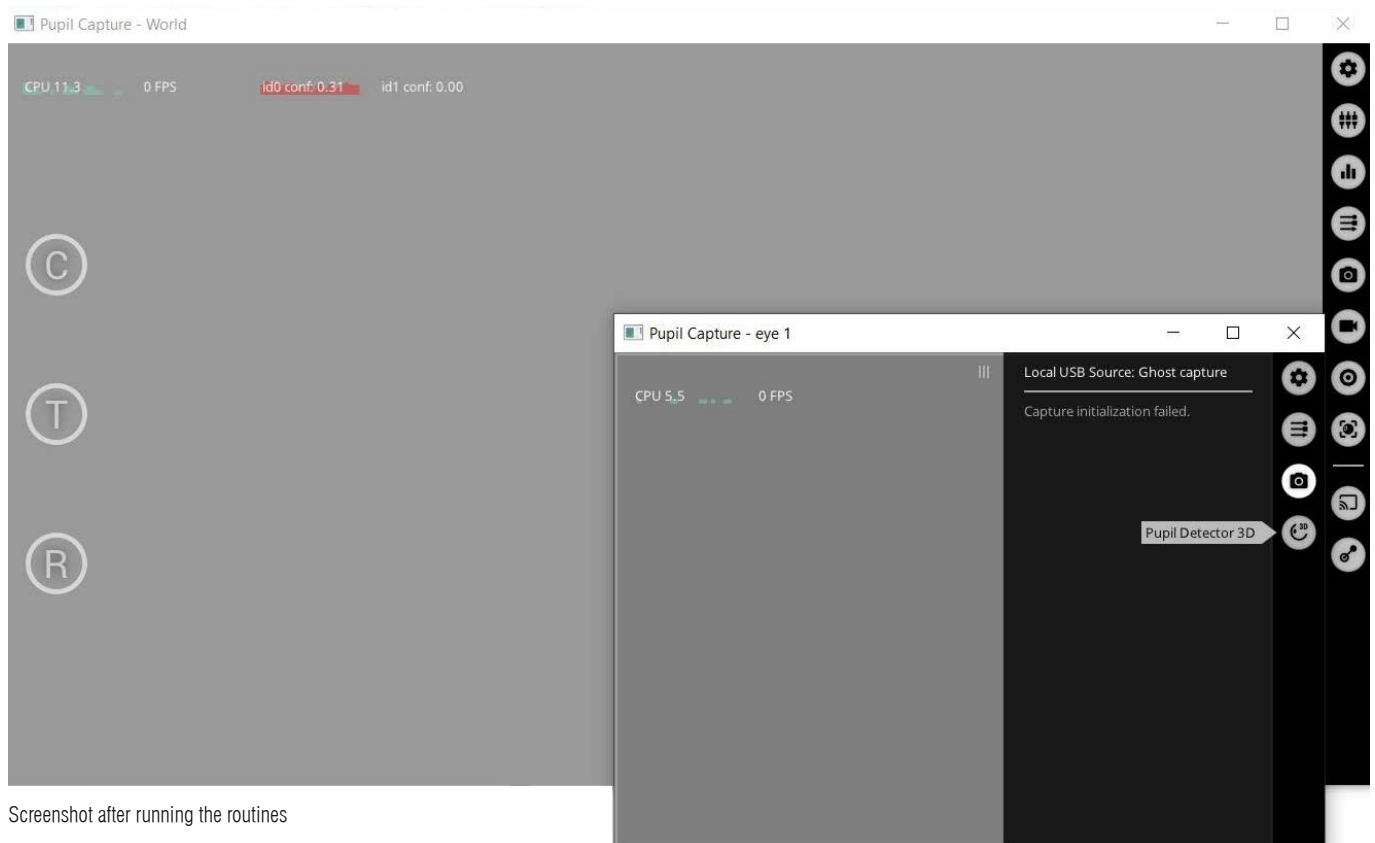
Pupil Capture - World

CPU 11.3 0 FPS id0 conf: 0.31 id1 conf: 0.00

C

T

R

Pupil Capture - eye 1

CPU 5.5 0 FPS

Local USB Source: Ghost capture

Capture initialization failed.

Pupil Detector 3D

Screenshot after running the routines